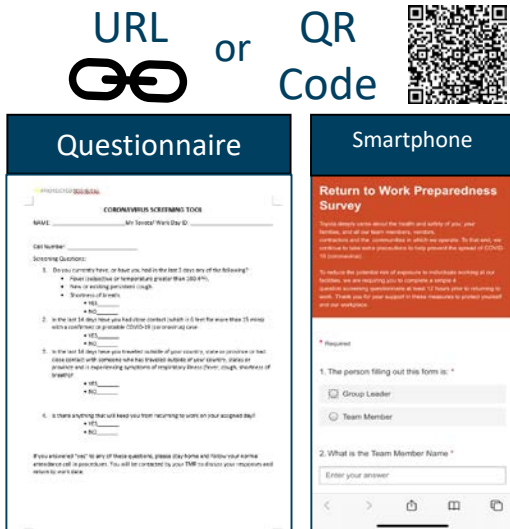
URL or QR Code

Questionnaire

CORONAVIRUS SCREENING TOOL

NAME: _______________ My Toyota/ Work Day ID: _______________

Cell Number: _______________

Screening Questions:

1. Do you currently have, or have you, had in the last 3 days any of the following?
 - Fever (subjective or temperature greater than 100.4°F),
 - New or existing persistent cough,
 - Shortness of breath;
 - YES_____
 - NO_____

2. In the last 14 days have you had close contact (which is 6 feet for more than 15 mins) with a confirmed or probable COVID-19 (coronavirus) case
 - YES_____
 - NO_____

3. In the last 14 days have you traveled outside of your country, state or province or had close contact with someone who has traveled outside of your country, states or province and is experiencing symptoms of respiratory illness (fever, cough, shortness of breath)?
 - YES_____
 - NO_____

4. Is there anything that will keep you from returning to work on your assigned day?
 - YES_____
 - NO_____

If you answered "yes" to any of these questions, please stay home and follow your normal attendance call in procedures. You will be contacted by your TMF to discuss your responses and return to work date.

Smartphone

Return to Work Preparedness Survey

Toyota deeply cares about the health and safety of you, your families, and all our team members, vendors, contractors and the communities in which we operate. To that end, we continue to take extra precautions to help prevent the spread of COVID-19 (coronavirus).

To reduce the potential risk of exposure to individuals working at our facilities, we are requiring you to complete a simple 4 question screening questionnaire at least 12 hours prior to returning to work. Thank you for your support in these measures to protect yourself and our workplace.

* Required

1. The person filling out this form is: *

Group Leader

Team Member

2. What is the Team Member Name *

Enter your answer